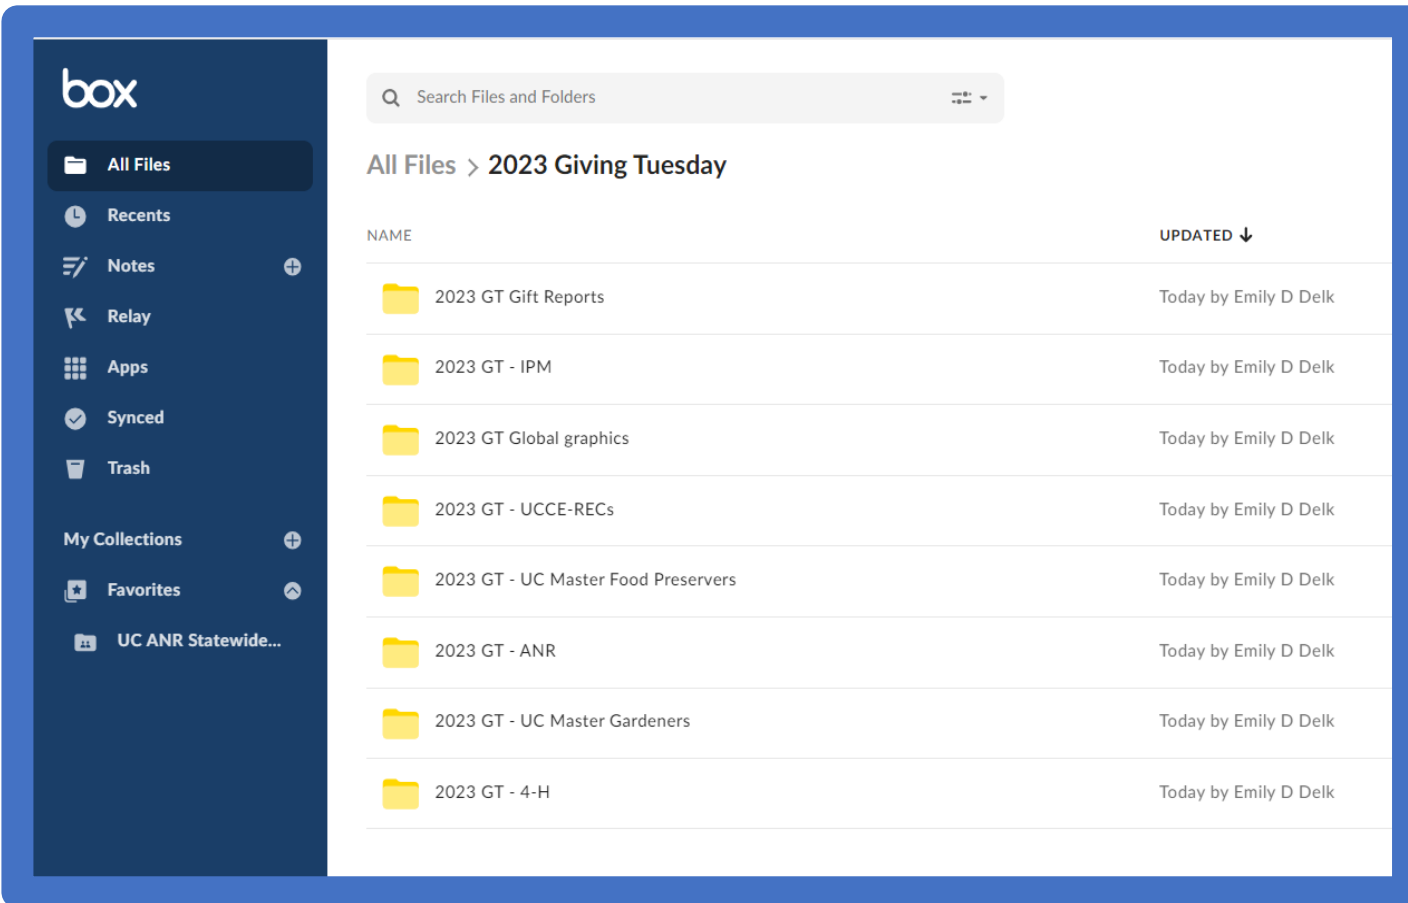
box

All Files
Recents
Notes
Relay
Apps
Synced
Trash

My Collections
Favorites
UC ANR Statewide...

Search Files and Folders

All Files > 2023 Giving Tuesday

| NAME | UPDATED ↓ |
|---|---|
| 2023 GT Gift Reports | Today by Emily D Delk |
| 2023 GT - IPM | Today by Emily D Delk |
| 2023 GT Global graphics | Today by Emily D Delk |
| 2023 GT - UCCE-RECs | Today by Emily D Delk |
| 2023 GT - UC Master Food Preservers | Today by Emily D Delk |
| 2023 GT - ANR | Today by Emily D Delk |
| 2023 GT - UC Master Gardeners | Today by Emily D Delk |
| 2023 GT - 4-H | Today by Emily D Delk |